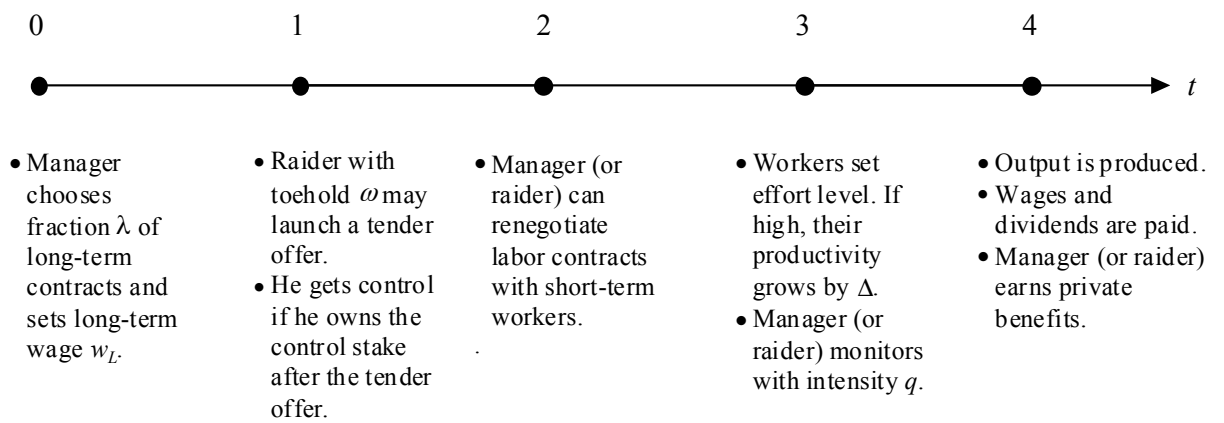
0 1 2 3 4

$t$

• Manager chooses fraction $\lambda$ of long-term contracts and sets long-term wage $w_L$.

• Raider with toehold $\omega$ may launch a tender offer.
• He gets control if he owns the control stake after the tender offer.

• Manager (or raider) can renegotiate labor contracts with short-term workers.
.

• Workers set effort level. If high, their productivity grows by $\Delta$.
• Manager (or raider) monitors with intensity $q$.

• Output is produced.
• Wages and dividends are paid.
• Manager (or raider) earns private benefits.